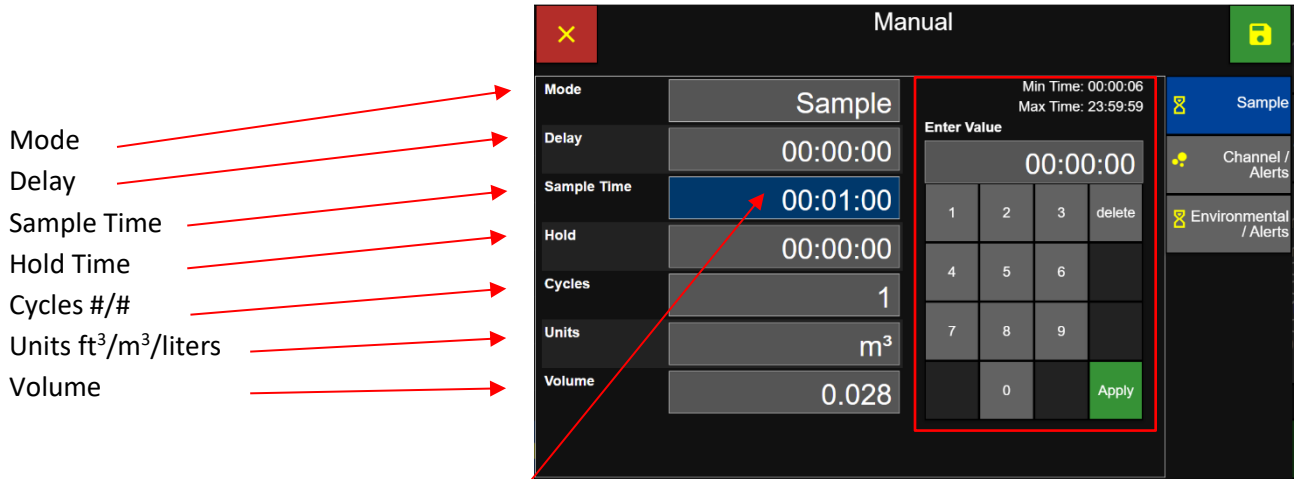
Mode
Delay
Sample Time
Hold Time
Cycles #/#
Units ft$^3$/m$^3$/liters
Volume

×
Manual

Mode
Sample
Delay
00:00:00
Sample Time
00:01:00
Hold
00:00:00
Cycles
1
Units
m³
Volume
0.028

Min Time: 00:00:06
Max Time: 23:59:59
Enter Value
00:00:00
1
2
3
delete
4
5
6
7
8
9
0
Apply

Sample
Channel / Alerts
Environmental / Alerts